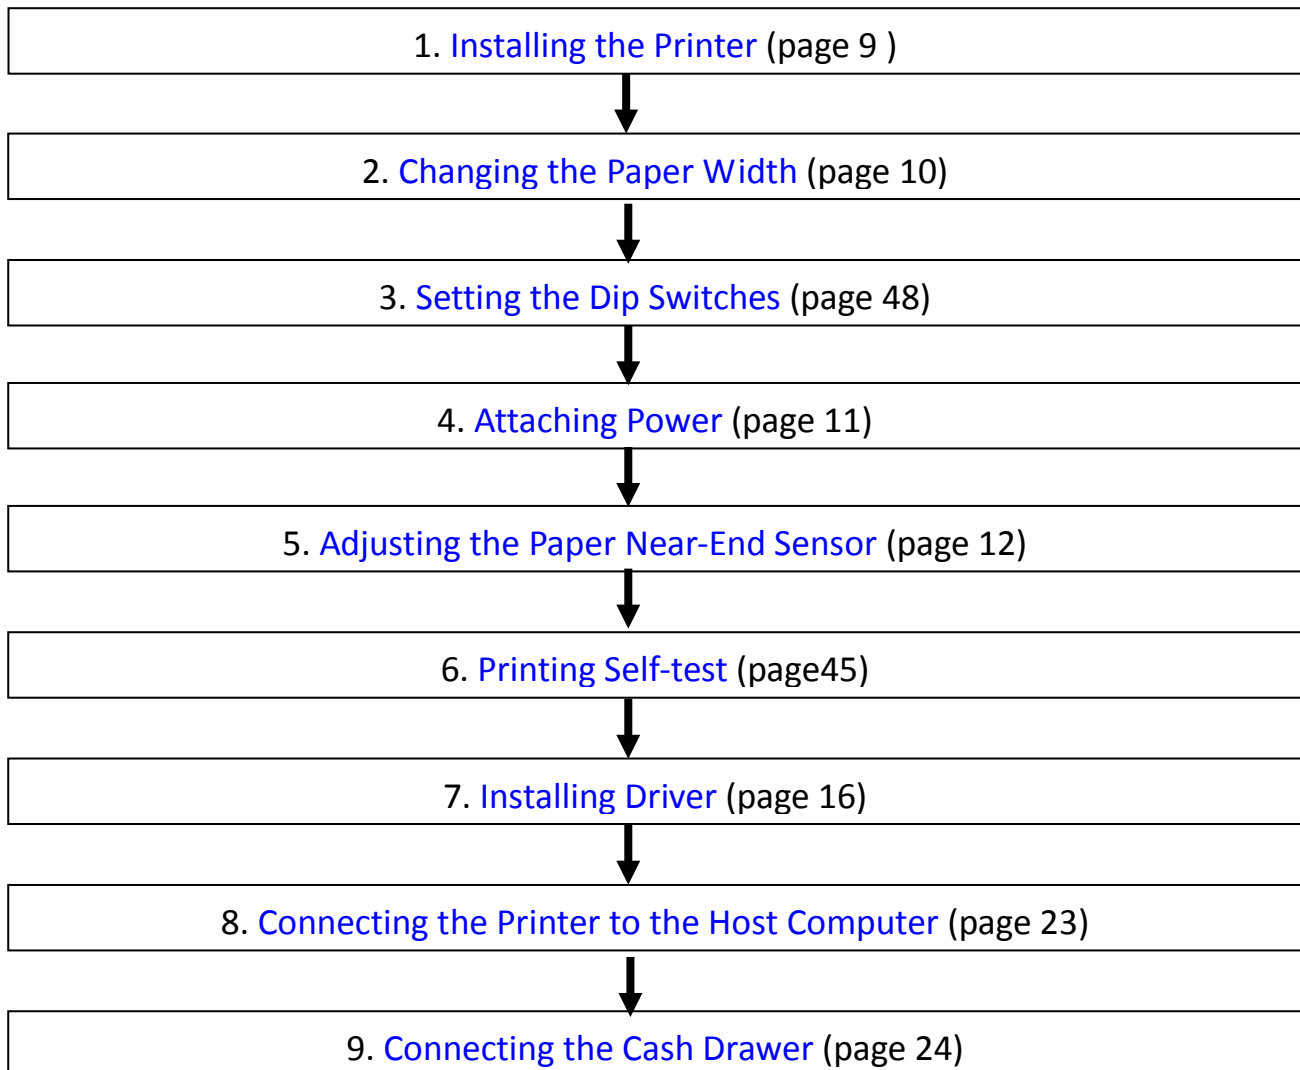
1. Installing the Printer (page 9 )

2. Changing the Paper Width (page 10)

3. Setting the Dip Switches (page 48)

4. Attaching Power (page 11)

5. Adjusting the Paper Near-End Sensor (page 12)

6. Printing Self-test (page45)

7. Installing Driver (page 16)

8. Connecting the Printer to the Host Computer (page 23)

9. Connecting the Cash Drawer (page 24)